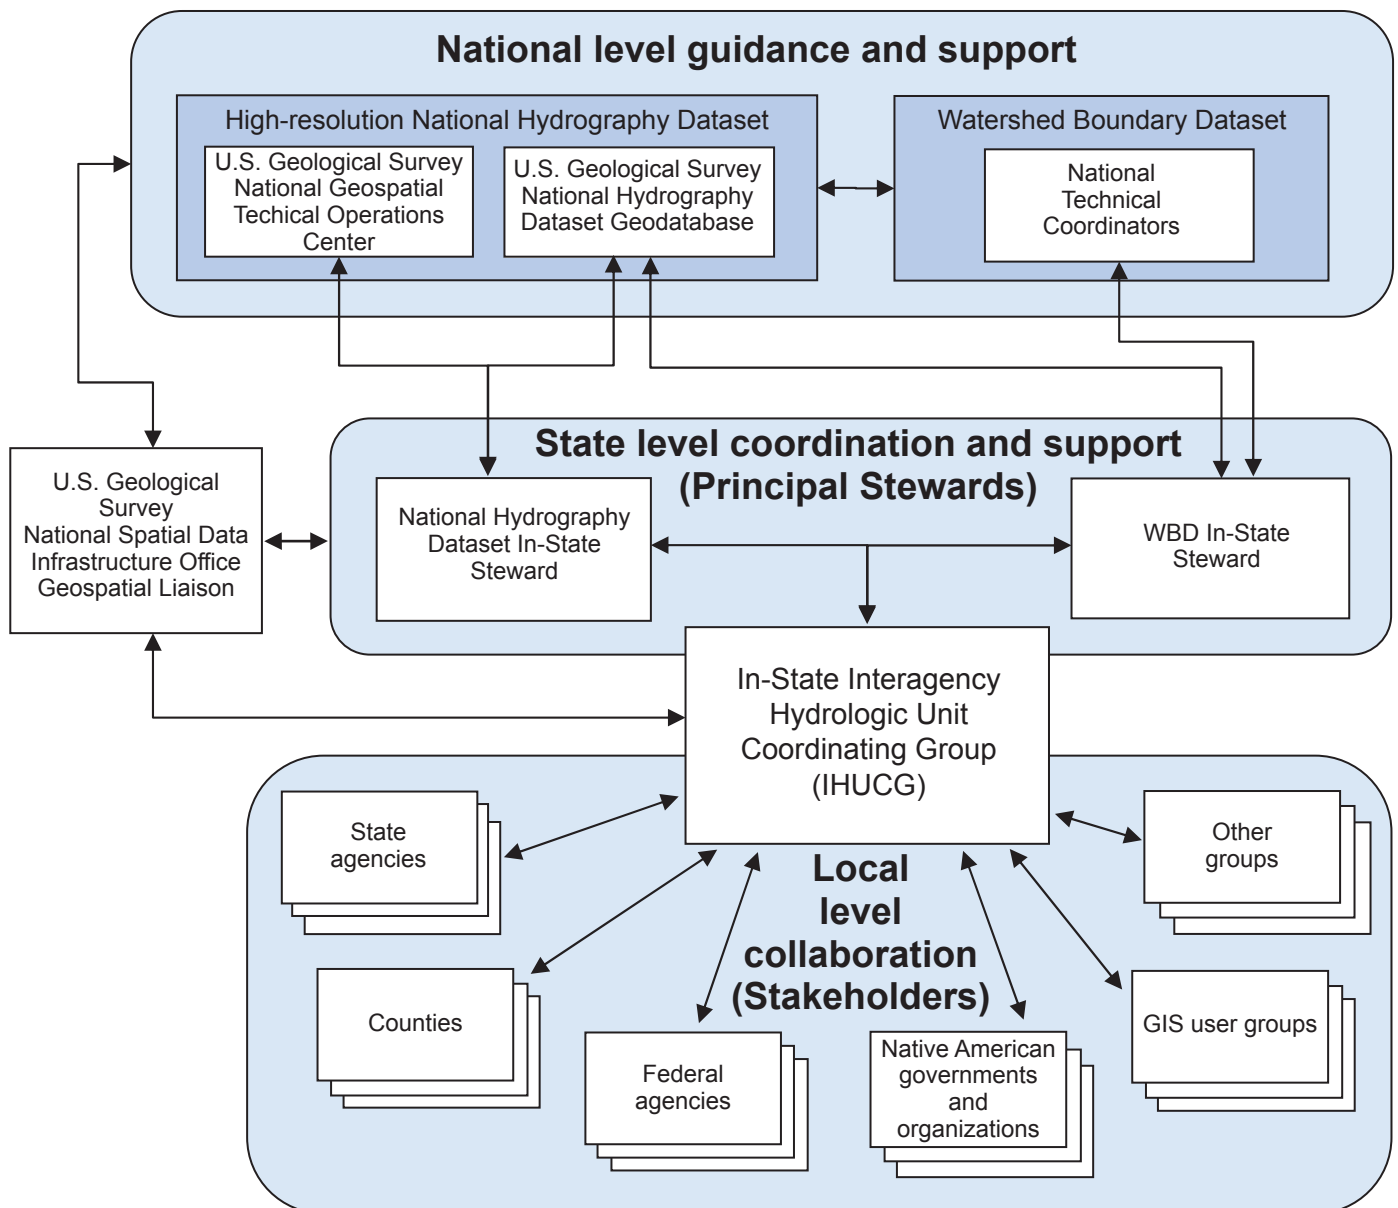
National level guidance and support

High-resolution National Hydrography Dataset

U.S. Geological Survey National Geospatial Techical Operations Center

U.S. Geological Survey National Hydrography Dataset Geodatabase

Watershed Boundary Dataset

National Technical Coordinators

U.S. Geological Survey National Spatial Data Infrastructure Office Geospatial Liaison

State level coordination and support (Principal Stewards)

National Hydrography Dataset In-State Steward

WBD In-State Steward

In-State Interagency Hydrologic Unit Coordinating Group (IHUCG)

State agencies

Other groups

Local level collaboration (Stakeholders)

Counties

GIS user groups

Federal agencies

Native American governments and organizations